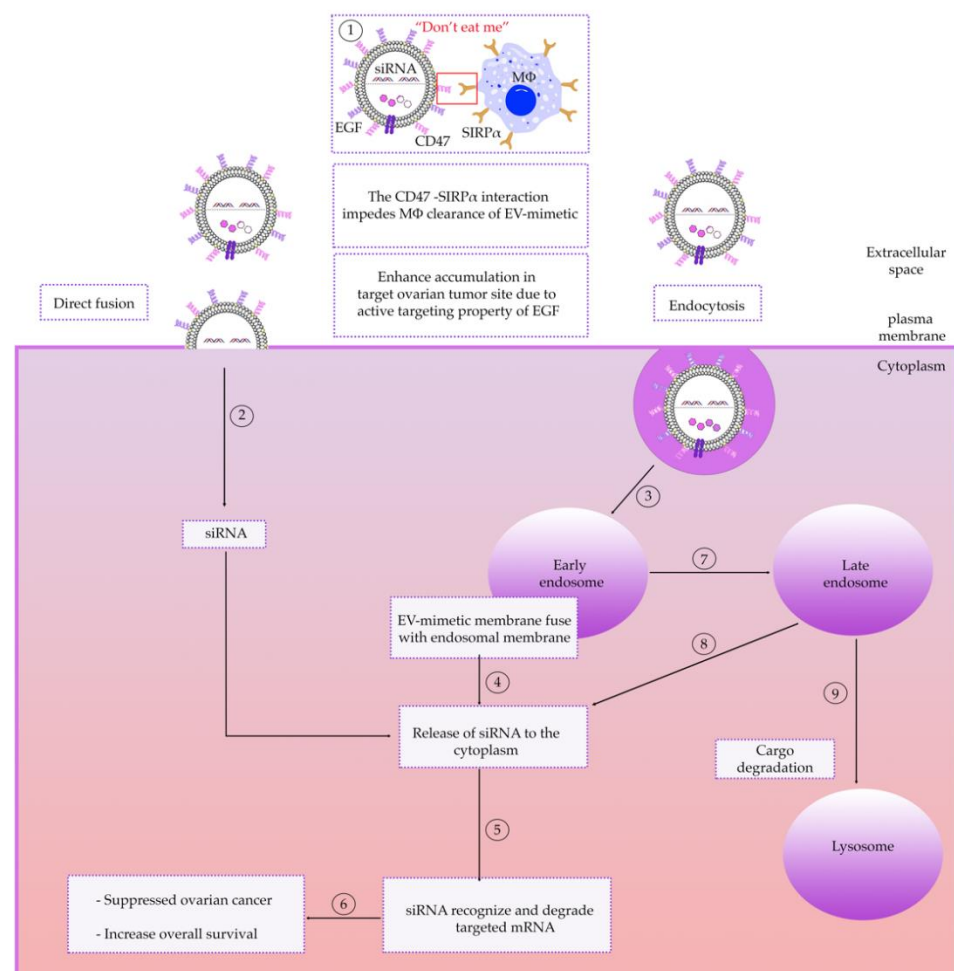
1
"Don't eat me"
siRNA
MΦ
EGF
CD47
SIRPα

The CD47 -SIRPα interaction impedes MΦ clearance of EV-mimetic

Enhance accumulation in target ovarian tumor site due to active targeting property of EGF

Extracellular space

Direct fusion

Endocytosis

plasma membrane

Cytoplasm

2

3

siRNA

Early endosome

7

Late endosome

EV-mimetic membrane fuse with endosomal membrane

8

4

9

Release of siRNA to the cytoplasm

Cargo degradation

5

Lysosome

- Suppressed ovarian cancer

- Increase overall survival

6

siRNA recognize and degrade targeted mRNA